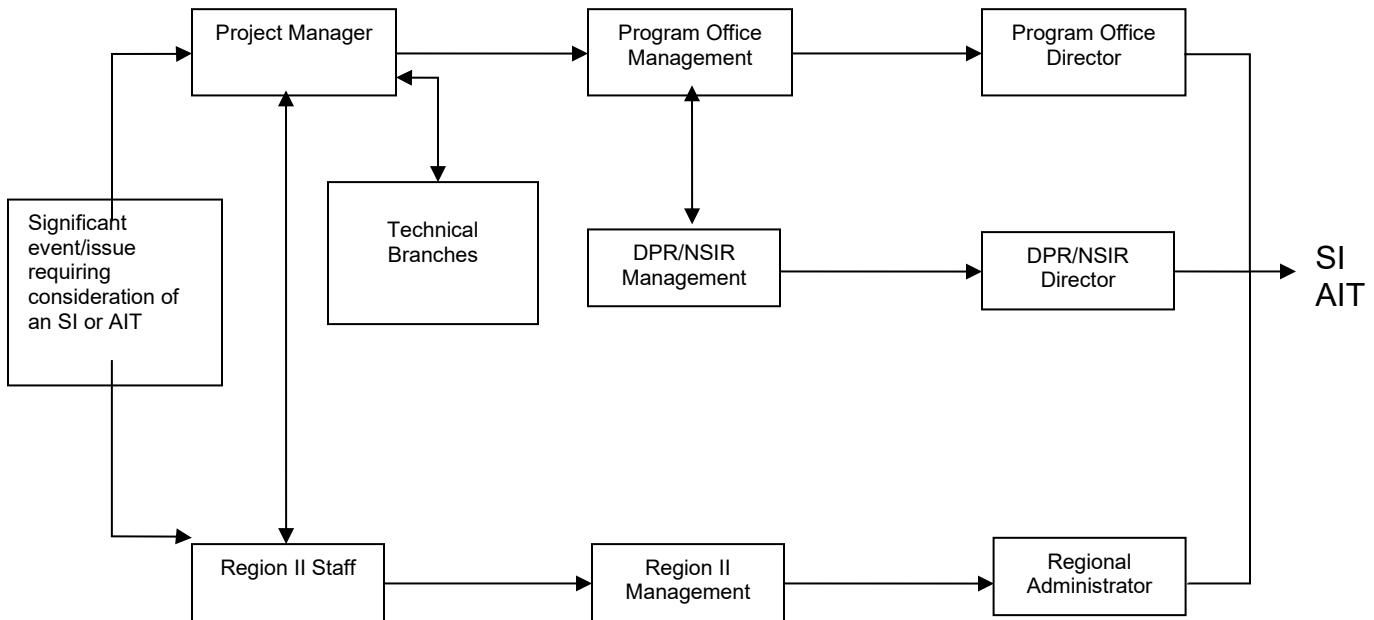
Significant event/issue requiring consideration of an SI or AIT

Project Manager

Technical Branches

Program Office Management

DPR/NSIR Management

Program Office Director

DPR/NSIR Director

SI
AIT

Region II Staff

Region II Management

Regional Administrator